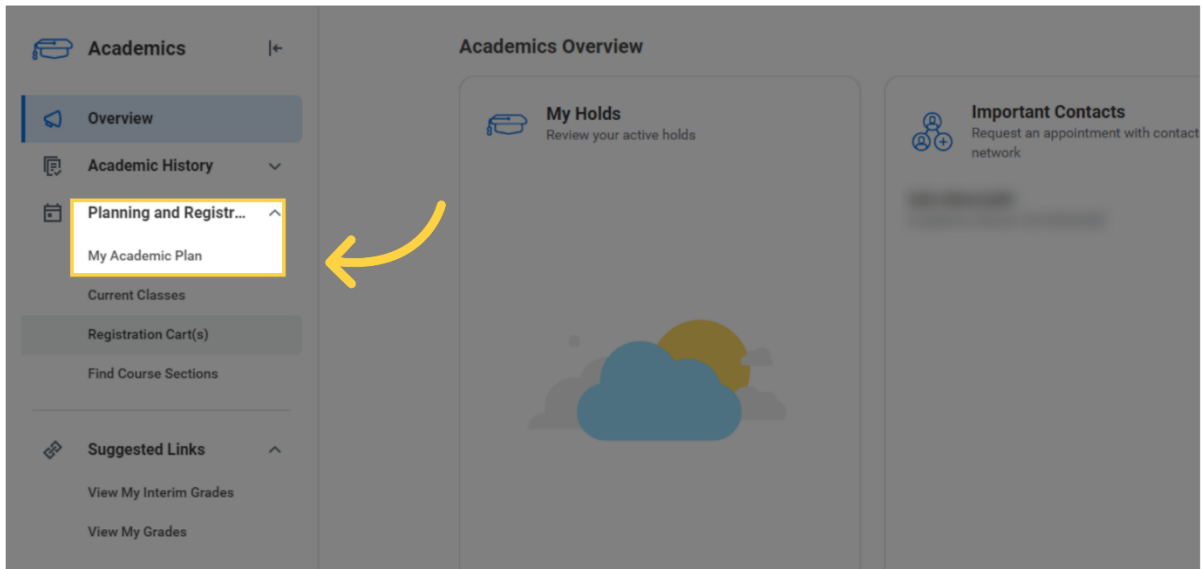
Academics

Overview

Academic History

Planning and Registr...

My Academic Plan

Current Classes

Registration Cart(s)

Find Course Sections

Suggested Links

View My Interim Grades

View My Grades

Academics Overview

My Holds
Review your active holds

Important Contacts
Request an appointment with contact network

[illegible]